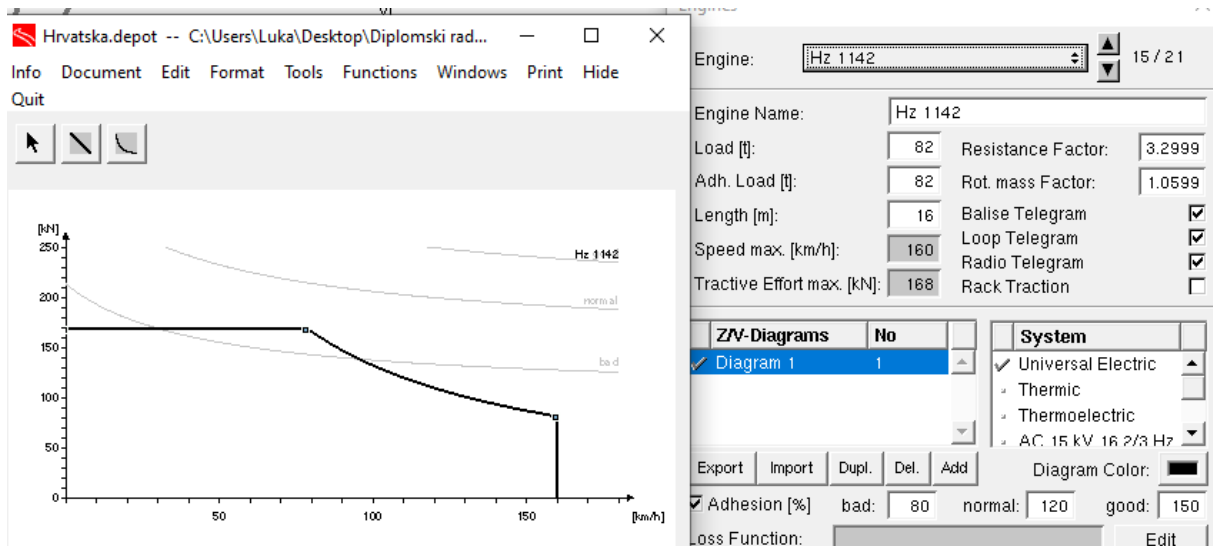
Hrvatska.depot -- C:\Users\Luka\Desktop\Diplomski rad...

Info Document Edit Format Tools Functions Windows Print Hide Quit

[kN]
250
200
150
100
50
0
50
100
150
[km/h]
Hz 1142
normal
bad

Engines

Engine: Hz 1142
15 / 21

Engine Name: Hz 1142
Load [t]: 82
Adh. Load [t]: 82
Length [m]: 16
Speed max. [km/h]: 160
Tractive Effort max. [kN]: 168
Resistance Factor: 3.2999
Rot. mass Factor: 1.0599
Balise Telegram ☑
Loop Telegram ☑
Radio Telegram ☑
Rack Traction ☐

| Z/V-Diagrams | No |
|---|---|
| ✓ Diagram 1 | 1 |

| System |
|---|
| ✓ Universal Electric |
| Thermic |
| Thermoelectric |
| AC 15 kV 16 2/3 Hz |

Export Import Dupl. Del. Add
Diagram Color:

☑ Adhesion [%] bad: 80 normal: 120 good: 150

Loss Function:
Edit